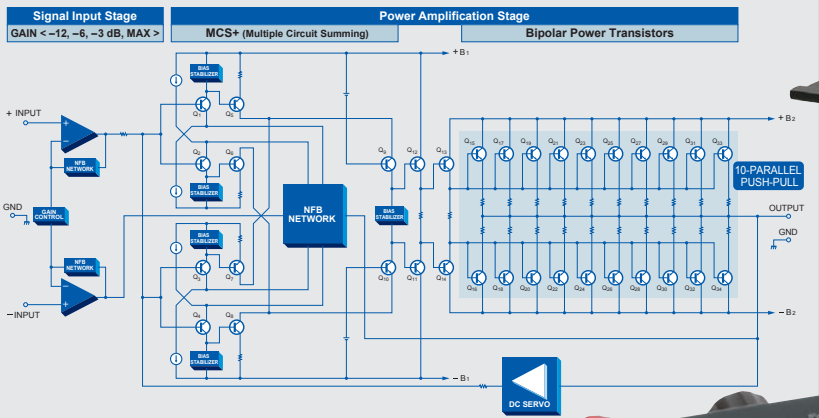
Signal Input Stage

GAIN < –12, –6, –3 dB, MAX >

Power Amplification Stage

MCS+ (Multiple Circuit Summing)

Bipolar Power Transistors

+ B1

+ INPUT

BIAS STABILIZER

Q1

Q5

Q2

Q6

BIAS STABILIZER

NFB NETWORK

GND

GAIN CONTROL

NFB NETWORK

BIAS STABILIZER

Q3

Q7

Q4

Q8

BIAS STABILIZER

– INPUT

NFB NETWORK

BIAS STABILIZER

Q9

Q12

Q13

Q10

Q11

Q14

Q15

Q17

Q19

Q21

Q23

Q25

Q27

Q29

Q31

Q33

Q16

Q18

Q20

Q22

Q24

Q26

Q28

Q30

Q32

Q34

+ B2

10-PARALLEL PUSH-PULL

OUTPUT

GND

– B2

– B1

DC SERVO